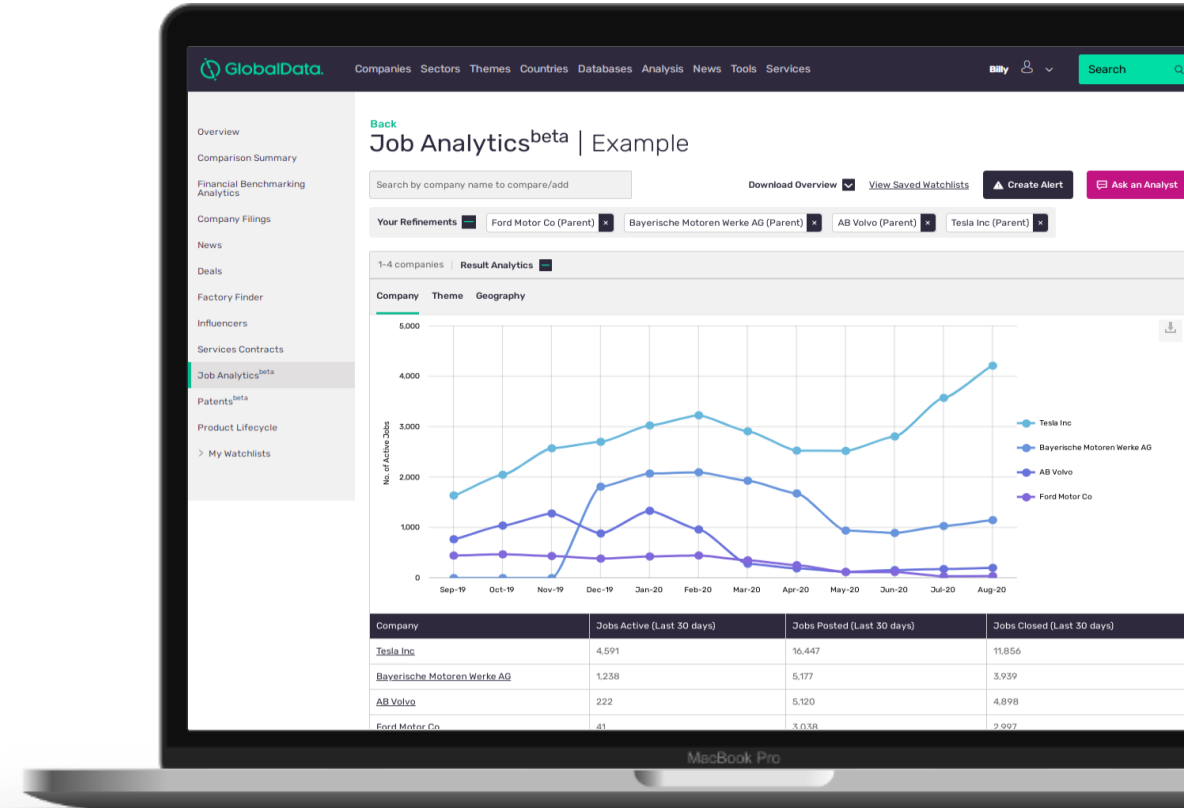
GlobalData. Companies Sectors Themes Countries Databases Analysis News Tools Services Billy Search

Overview
Comparison Summary
Financial Benchmarking Analytics
Company Filings
News
Deals
Factory Finder
Influencers
Services Contracts
Job Analytics$^{beta}$
Patents$^{beta}$
Product Lifecycle
> My Watchlists

Back
Job Analytics$^{beta}$ | Example

Search by company name to compare/add
Download Overview
View Saved Watchlists
Create Alert
Ask an Analyst

Your Refinements
Ford Motor Co (Parent) ×
Bayerische Motoren Werke AG (Parent) ×
AB Volvo (Parent) ×
Tesla Inc (Parent) ×

1-4 companies
Result Analytics

Company Theme Geography

5,000
4,000
3,000
2,000
1,000
0
No. of Active Jobs
Sep-19 Oct-19 Nov-19 Dec-19 Jan-20 Feb-20 Mar-20 Apr-20 May-20 Jun-20 Jul-20 Aug-20

Tesla Inc
Bayerische Motoren Werke AG
AB Volvo
Ford Motor Co

| Company | Jobs Active (Last 30 days) | Jobs Posted (Last 30 days) | Jobs Closed (Last 30 days) |
|---|---|---|---|
| Tesla Inc | 4,591 | 16,447 | 11,856 |
| Bayerische Motoren Werke AG | 1,238 | 5,177 | 3,939 |
| AB Volvo | 222 | 5,120 | 4,898 |
| Ford Motor Co | 41 | 3,038 | 2,997 |

MacBook Pro